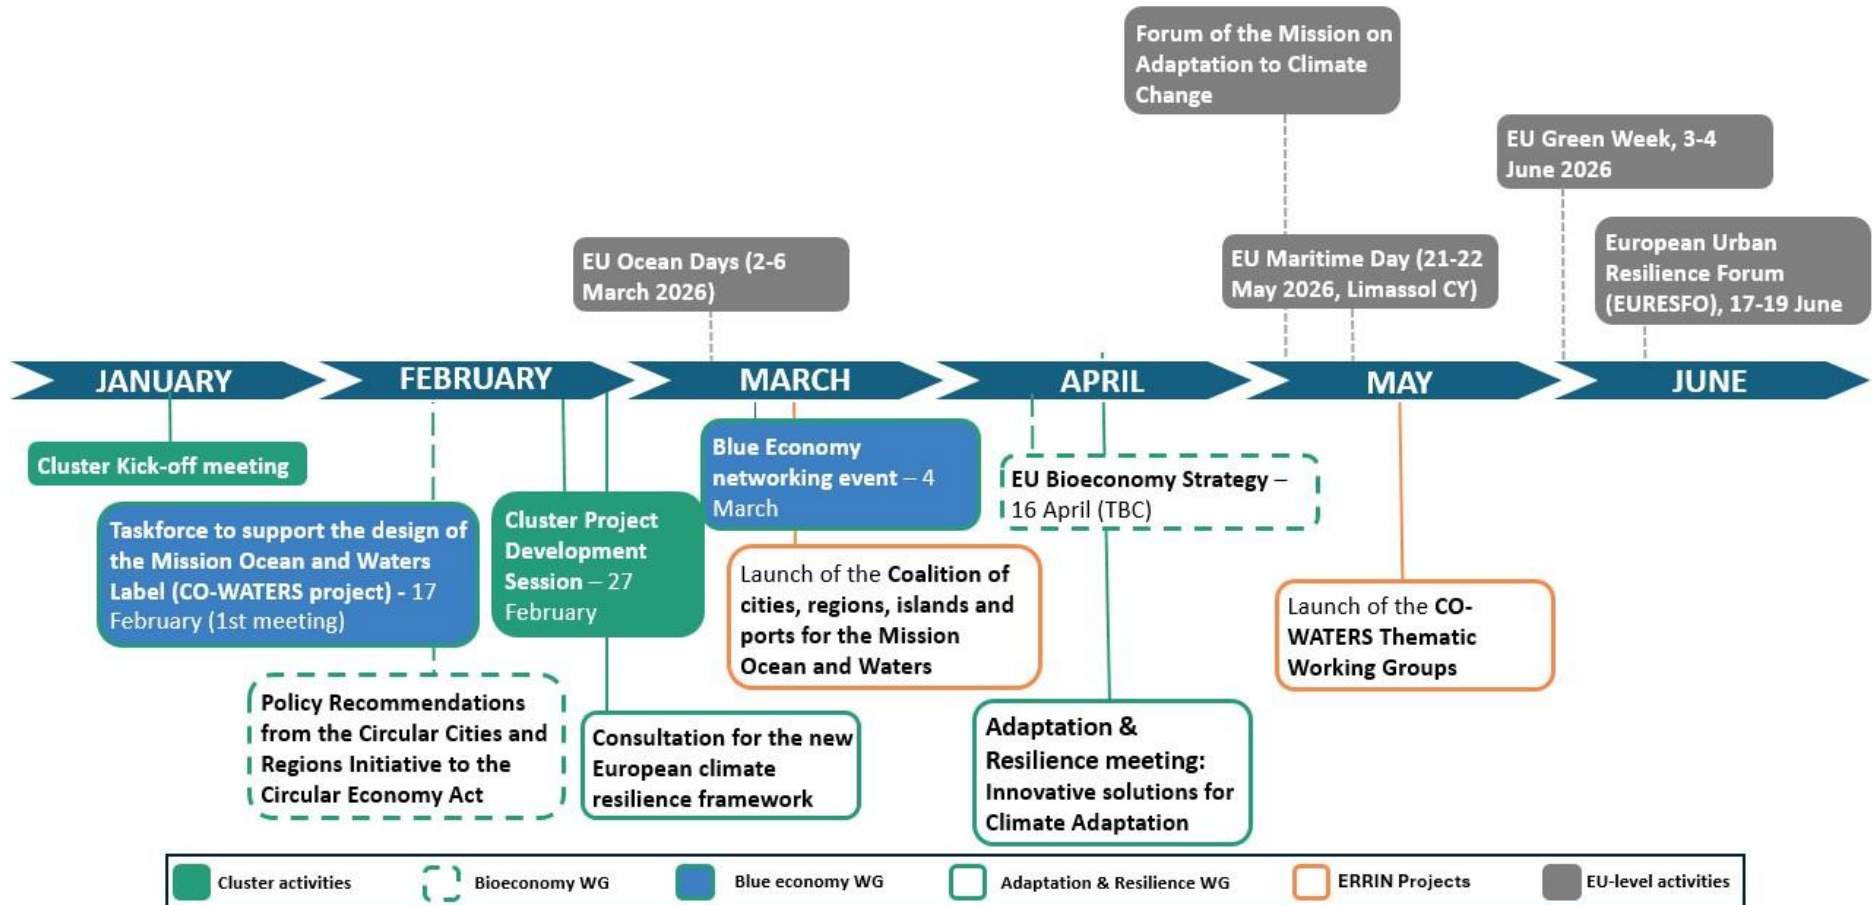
Forum of the Mission on Adaptation to Climate Change

EU Green Week, 3-4 June 2026

European Urban Resilience Forum (EURESFO), 17-19 June

EU Maritime Day (21-22 May 2026, Limassol CY)

EU Ocean Days (2-6 March 2026)

JANUARY

FEBRUARY

MARCH

APRIL

MAY

JUNE

Cluster Kick-off meeting

Taskforce to support the design of the Mission Ocean and Waters Label (CO-WATERS project) - 17 February (1st meeting)

Cluster Project Development Session – 27 February

Blue Economy networking event – 4 March

EU Bioeconomy Strategy – 16 April (TBC)

Launch of the Coalition of cities, regions, islands and ports for the Mission Ocean and Waters

Launch of the CO-WATERS Thematic Working Groups

Policy Recommendations from the Circular Cities and Regions Initiative to the Circular Economy Act

Consultation for the new European climate resilience framework

Adaptation & Resilience meeting: Innovative solutions for Climate Adaptation

Cluster activities
Bioeconomy WG
Blue economy WG
Adaptation & Resilience WG
ERRIN Projects
EU-level activities